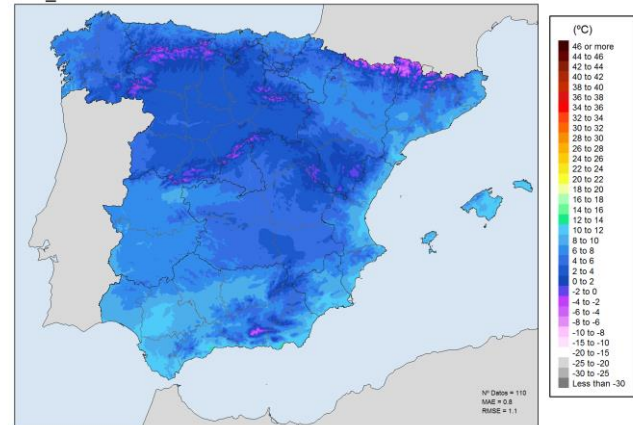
(ºC)
46 or more
44 to 46
42 to 44
40 to 42
38 to 40
36 to 38
34 to 36
32 to 34
30 to 32
28 to 30
26 to 28
24 to 26
22 to 24
20 to 22
18 to 20
16 to 18
14 to 16
12 to 14
10 to 12
8 to 10
6 to 8
4 to 6
2 to 4
0 to 2
-2 to 0
-4 to -2
-6 to -4
-8 to -6
-10 to -8
-15 to -10
-20 to -15
-25 to -20
-30 to -25
Less than -30

Nº Datos = 110
MAE = 0.8
RMSE = 1.1